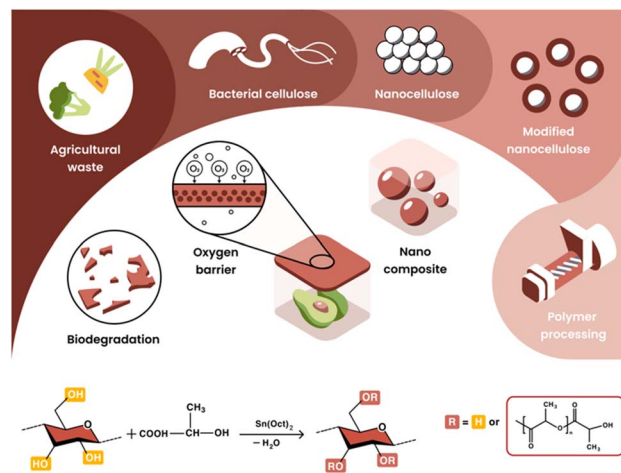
Agricultural waste

Bacterial cellulose

Nanocellulose

Modified nanocellulose

$O_2$ $O_2$ $O_2$

Oxygen barrier

Nano composite

Biodegradation

Polymer processing

OH
HO OH
$+ COOH-CH(CH_3)-OH \xrightarrow[-H_2O]{Sn(Oct)_2}$
OR
RO OR

R = H or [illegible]